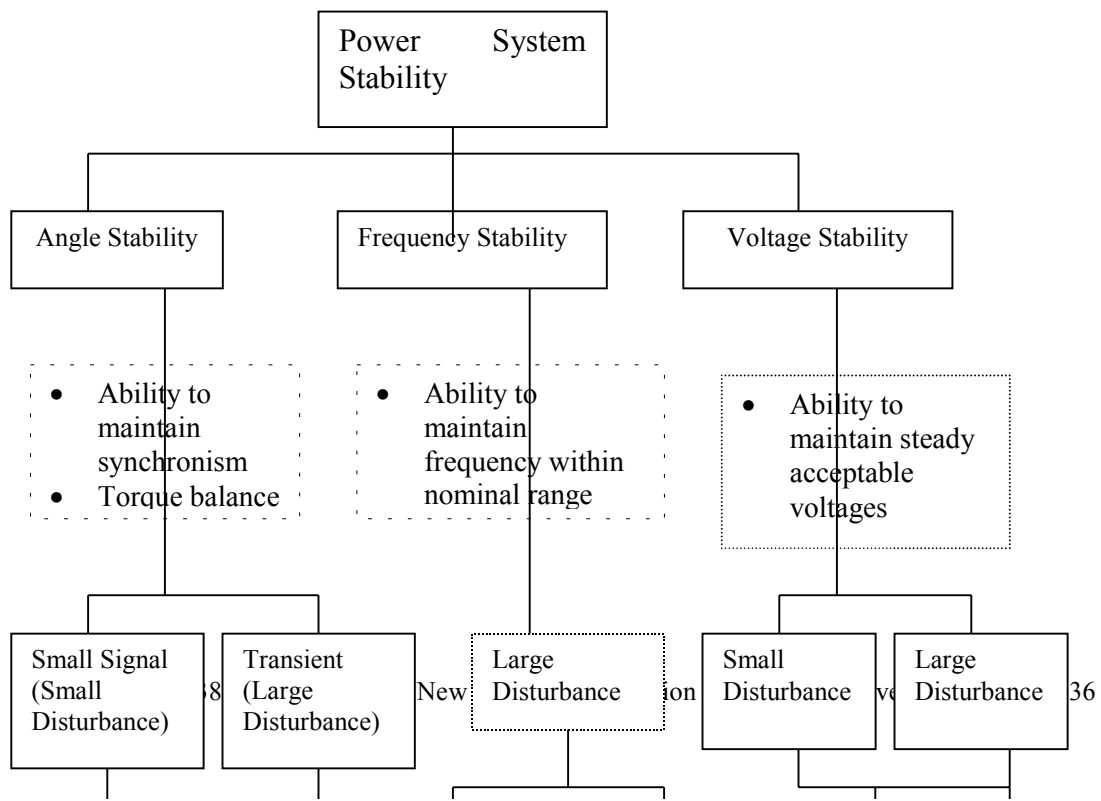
Power System Stability

Angle Stability

Frequency Stability

Voltage Stability

- Ability to maintain synchronism
- Torque balance

- Ability to maintain frequency within nominal range

- Ability to maintain steady acceptable voltages

Small Signal (Small Disturbance)

Transient (Large Disturbance)

Large Disturbance

Small Disturbance

Large Disturbance

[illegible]8 New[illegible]ion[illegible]ve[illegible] 36